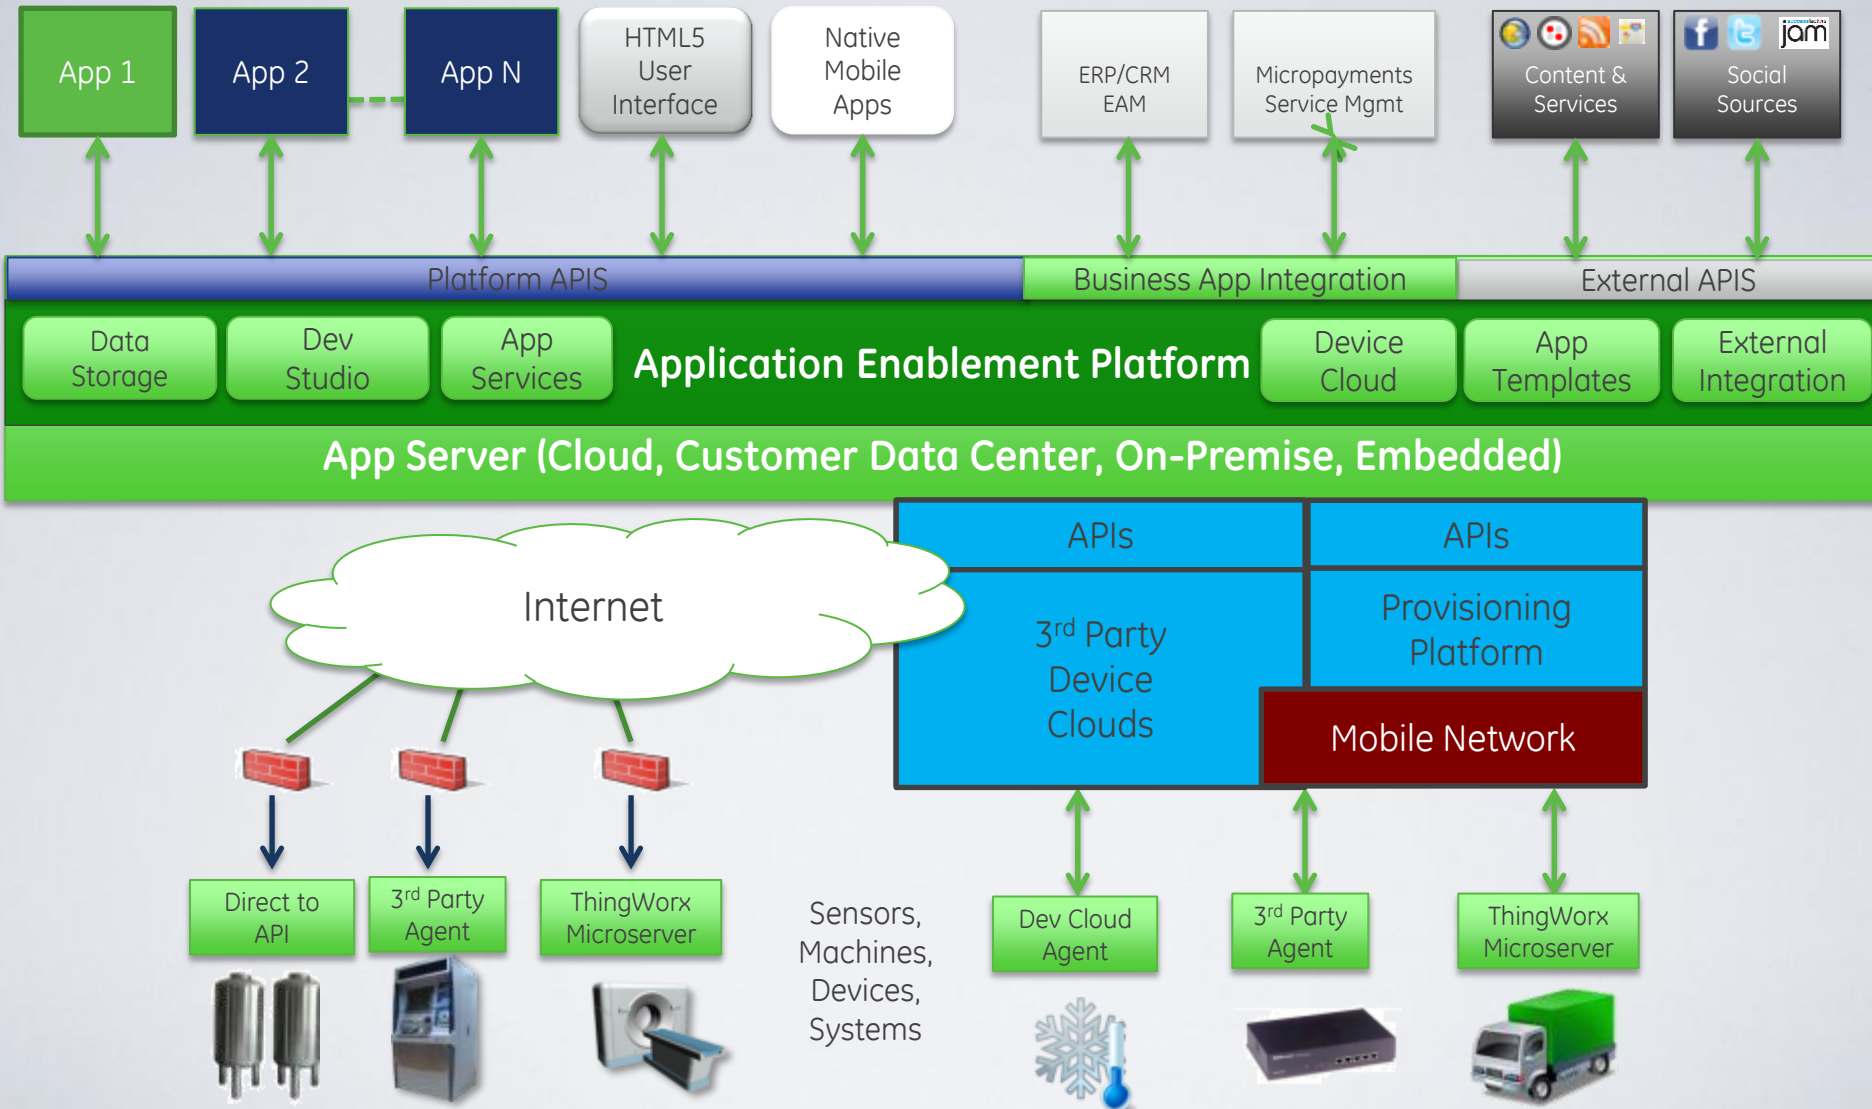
App 1

App 2

App N

HTML5 User Interface

Native Mobile Apps

ERP/CRM EAM

Micropayments Service Mgmt

Content & Services

jam

Social Sources

Platform APIS

Business App Integration

External APIS

Data Storage

Dev Studio

App Services

Application Enablement Platform

Device Cloud

App Templates

External Integration

App Server (Cloud, Customer Data Center, On-Premise, Embedded)

Internet

APIs

APIs

3$^{rd}$ Party Device Clouds

Provisioning Platform

Mobile Network

Direct to API

3$^{rd}$ Party Agent

ThingWorx Microserver

Sensors, Machines, Devices, Systems

Dev Cloud Agent

3$^{rd}$ Party Agent

ThingWorx Microserver